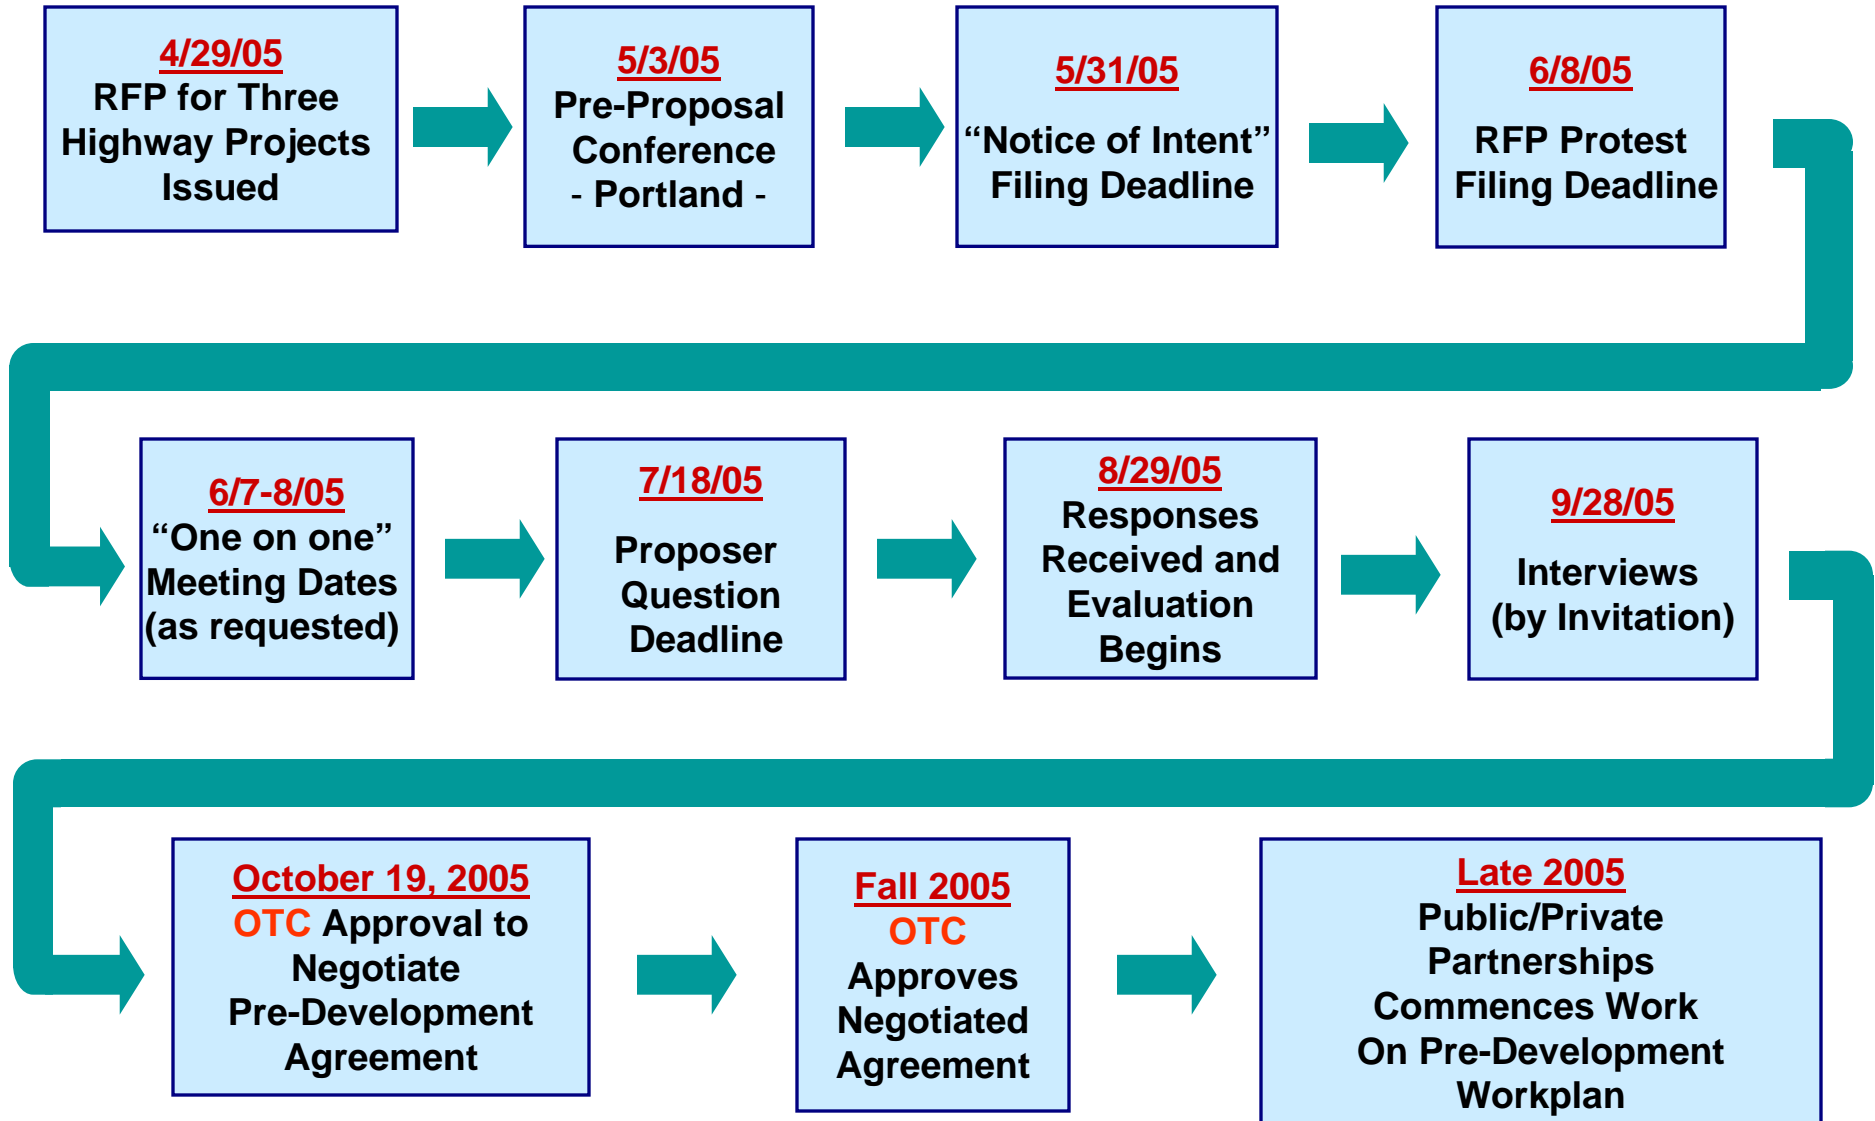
4/29/05
RFP for Three Highway Projects Issued

5/3/05
Pre-Proposal Conference - Portland -

5/31/05
“Notice of Intent” Filing Deadline

6/8/05
RFP Protest Filing Deadline

6/7-8/05
“One on one” Meeting Dates (as requested)

7/18/05
Proposer Question Deadline

8/29/05
Responses Received and Evaluation Begins

9/28/05
Interviews (by Invitation)

October 19, 2005
OTC Approval to Negotiate Pre-Development Agreement

Fall 2005
OTC
Approves Negotiated Agreement

Late 2005
Public/Private Partnerships Commences Work On Pre-Development Workplan